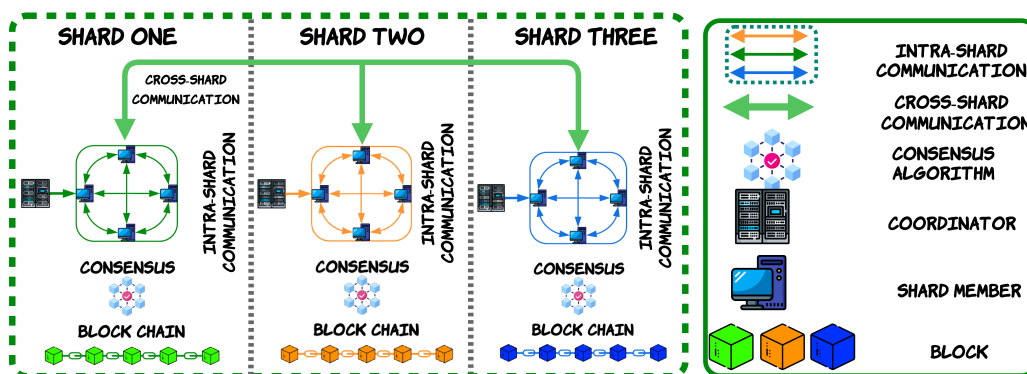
SHARD ONE

SHARD TWO

SHARD THREE

CROSS-SHARD COMMUNICATION

INTRA-SHARD COMMUNICATION

INTRA-SHARD COMMUNICATION

INTRA-SHARD COMMUNICATION

CONSENSUS

CONSENSUS

CONSENSUS

BLOCK CHAIN

BLOCK CHAIN

BLOCK CHAIN

INTRA-SHARD COMMUNICATION

CROSS-SHARD COMMUNICATION

CONSENSUS ALGORITHM

COORDINATOR

SHARD MEMBER

BLOCK